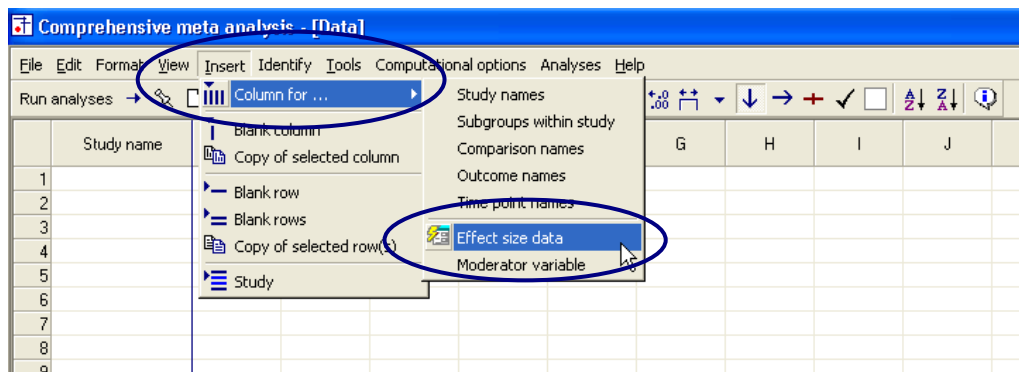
Comprehensive meta analysis - [Data]

File Edit Format View Insert Identify Tools Computational options Analyses Help

Run analyses →

Column for ...
Blank column
Copy of selected column
Blank row
Blank rows
Copy of selected row(s)
Study

Study names
Subgroups within study
Comparison names
Outcome names
Time point names
Effect size data
Moderator variable

| | Study name | | | | G | H | I | J |
|---|---|---|---|---|---|---|---|---|
| 1 | | | | | | | | |
| 2 | | | | | | | | |
| 3 | | | | | | | | |
| 4 | | | | | | | | |
| 5 | | | | | | | | |
| 6 | | | | | | | | |
| 7 | | | | | | | | |
| 8 | | | | | | | | |
| 9 | | | | | | | | |